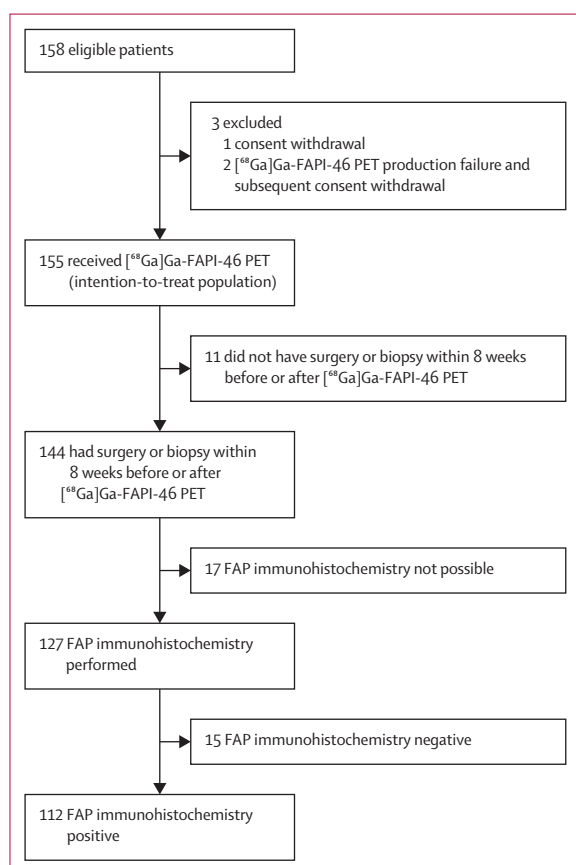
158 eligible patients

3 excluded
1 consent withdrawal
2 [$^{68}$Ga]Ga-FAPI-46 PET production failure and subsequent consent withdrawal

155 received [$^{68}$Ga]Ga-FAPI-46 PET (intention-to-treat population)

11 did not have surgery or biopsy within 8 weeks before or after [$^{68}$Ga]Ga-FAPI-46 PET

144 had surgery or biopsy within 8 weeks before or after [$^{68}$Ga]Ga-FAPI-46 PET

17 FAP immunohistochemistry not possible

127 FAP immunohistochemistry performed

15 FAP immunohistochemistry negative

112 FAP immunohistochemistry positive